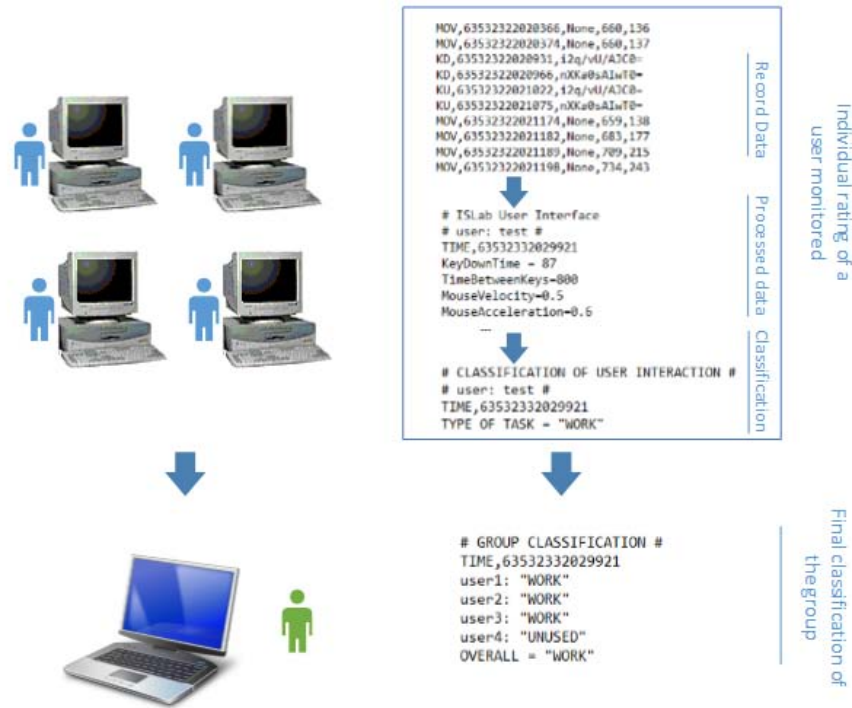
MOV,63532322020366,None,660,136
MOV,63532322020374,None,660,137
KD,63532322020931,i2q/vU/A3C0=
KD,63532322020966,nXKa0sAIwT0=
KU,63532322021022,i2q/vU/A3C0=
KU,63532322021075,nXKa0sAIwT0=
MOV,63532322021174,None,659,138
MOV,63532322021182,None,683,177
MOV,63532322021189,None,709,215
MOV,63532322021198,None,734,243

Record Data

# ISLab User Interface
# user: test #
TIME,63532332029921
KeyDownTime = 87
TimeBetweenKeys=800
MouseVelocity=0.5
MouseAcceleration=0.6
...

Processed data

# CLASSIFICATION OF USER INTERACTION #
# user: test #
TIME,63532332029921
TYPE OF TASK = "WORK"

Classification

Individual rating of a user monitored

# GROUP CLASSIFICATION #
TIME,63532332029921
user1: "WORK"
user2: "WORK"
user3: "WORK"
user4: "UNUSED"
OVERALL = "WORK"

Final classification of the group